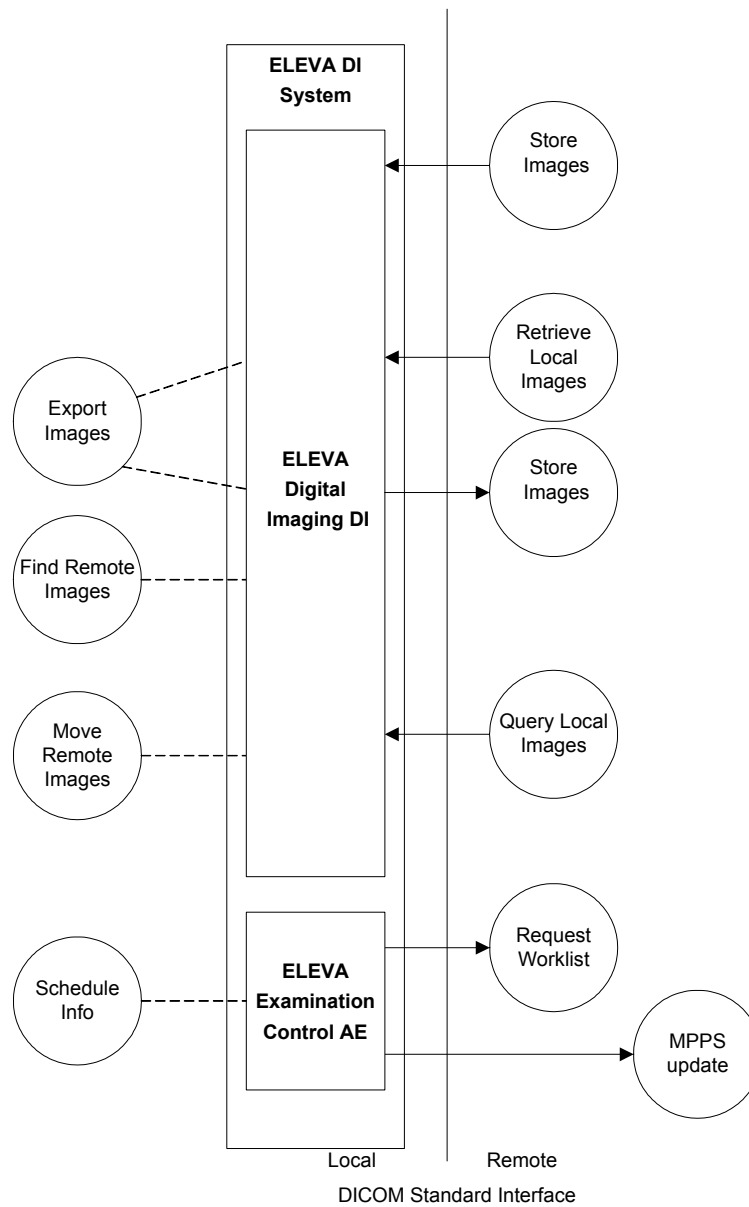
ELEVA DI System

Store Images

Retrieve Local Images

Export Images

ELEVA Digital Imaging DI

Store Images

Find Remote Images

Move Remote Images

Query Local Images

Request Worklist

Schedule Info

ELEVA Examination Control AE

MPPS update

Local

Remote

DICOM Standard Interface